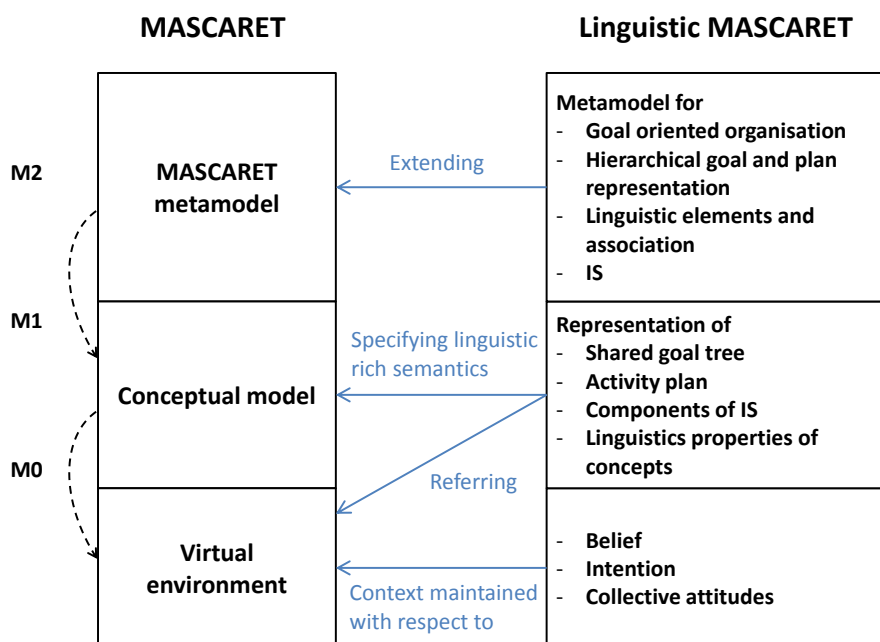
MASCARET

Linguistic MASCARET

M2

MASCARET metamodel

Extending

Metamodel for
- Goal oriented organisation
- Hierarchical goal and plan representation
- Linguistic elements and association
- IS

M1

Conceptual model

Specifying linguistic rich semantics

Representation of
- Shared goal tree
- Activity plan
- Components of IS
- Linguistics properties of concepts

M0

Referring

Virtual environment

Context maintained with respect to

- Belief
- Intention
- Collective attitudes